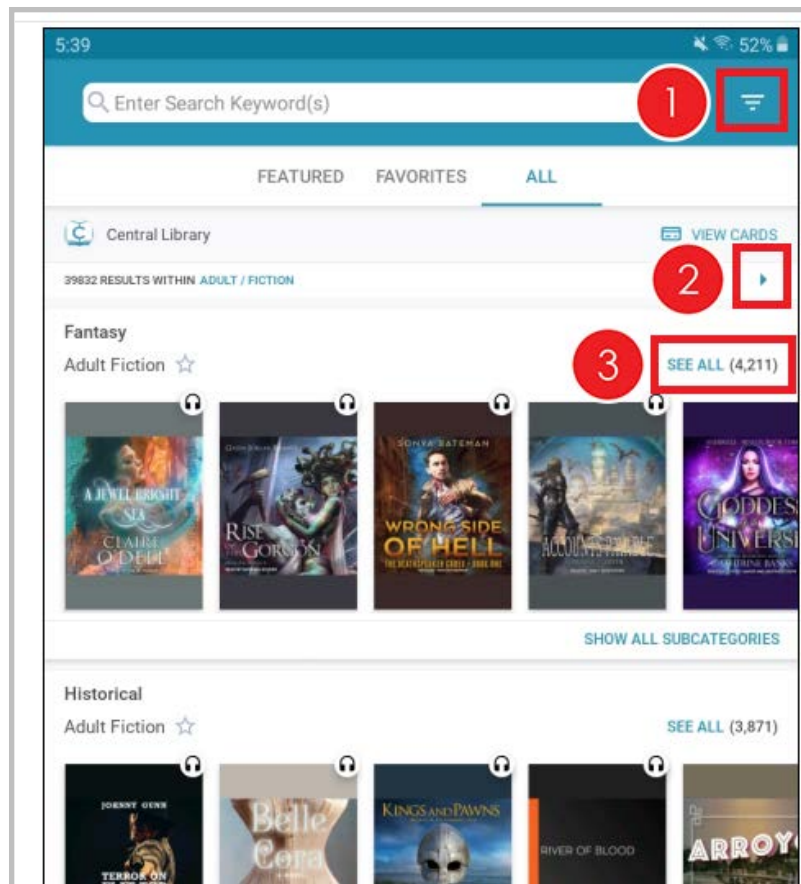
5:39

52%

Enter Search Keyword(s)

1

FEATURED FAVORITES ALL

Central Library

VIEW CARDS

39832 RESULTS WITHIN ADULT / FICTION

2

Fantasy

Adult Fiction

3

SEE ALL (4,211)

A JEWEL BRIGHT SEA CLAIRE O'DELL

RISE OF THE GORGON

SONYA BATEMAN WRONG SIDE OF HELL THE DEATHSPEAKER CODEX · BOOK ONE

ACCOUNTABLE

GODDESS OF THE UNIVERSE

SHOW ALL SUBCATEGORIES

Historical

Adult Fiction

SEE ALL (3,871)

JOHNNY GUNN TERROR ON

Belle Cora

KINGS AND PAWNS

RIVER OF BLOOD

ARROYO